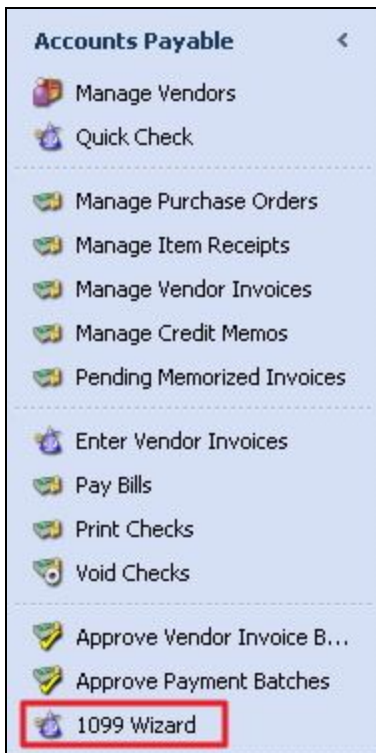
Accounts Payable <

Manage Vendors
Quick Check

Manage Purchase Orders
Manage Item Receipts
Manage Vendor Invoices
Manage Credit Memos
Pending Memorized Invoices

Enter Vendor Invoices
Pay Bills
Print Checks
Void Checks

Approve Vendor Invoice B...
Approve Payment Batches
1099 Wizard